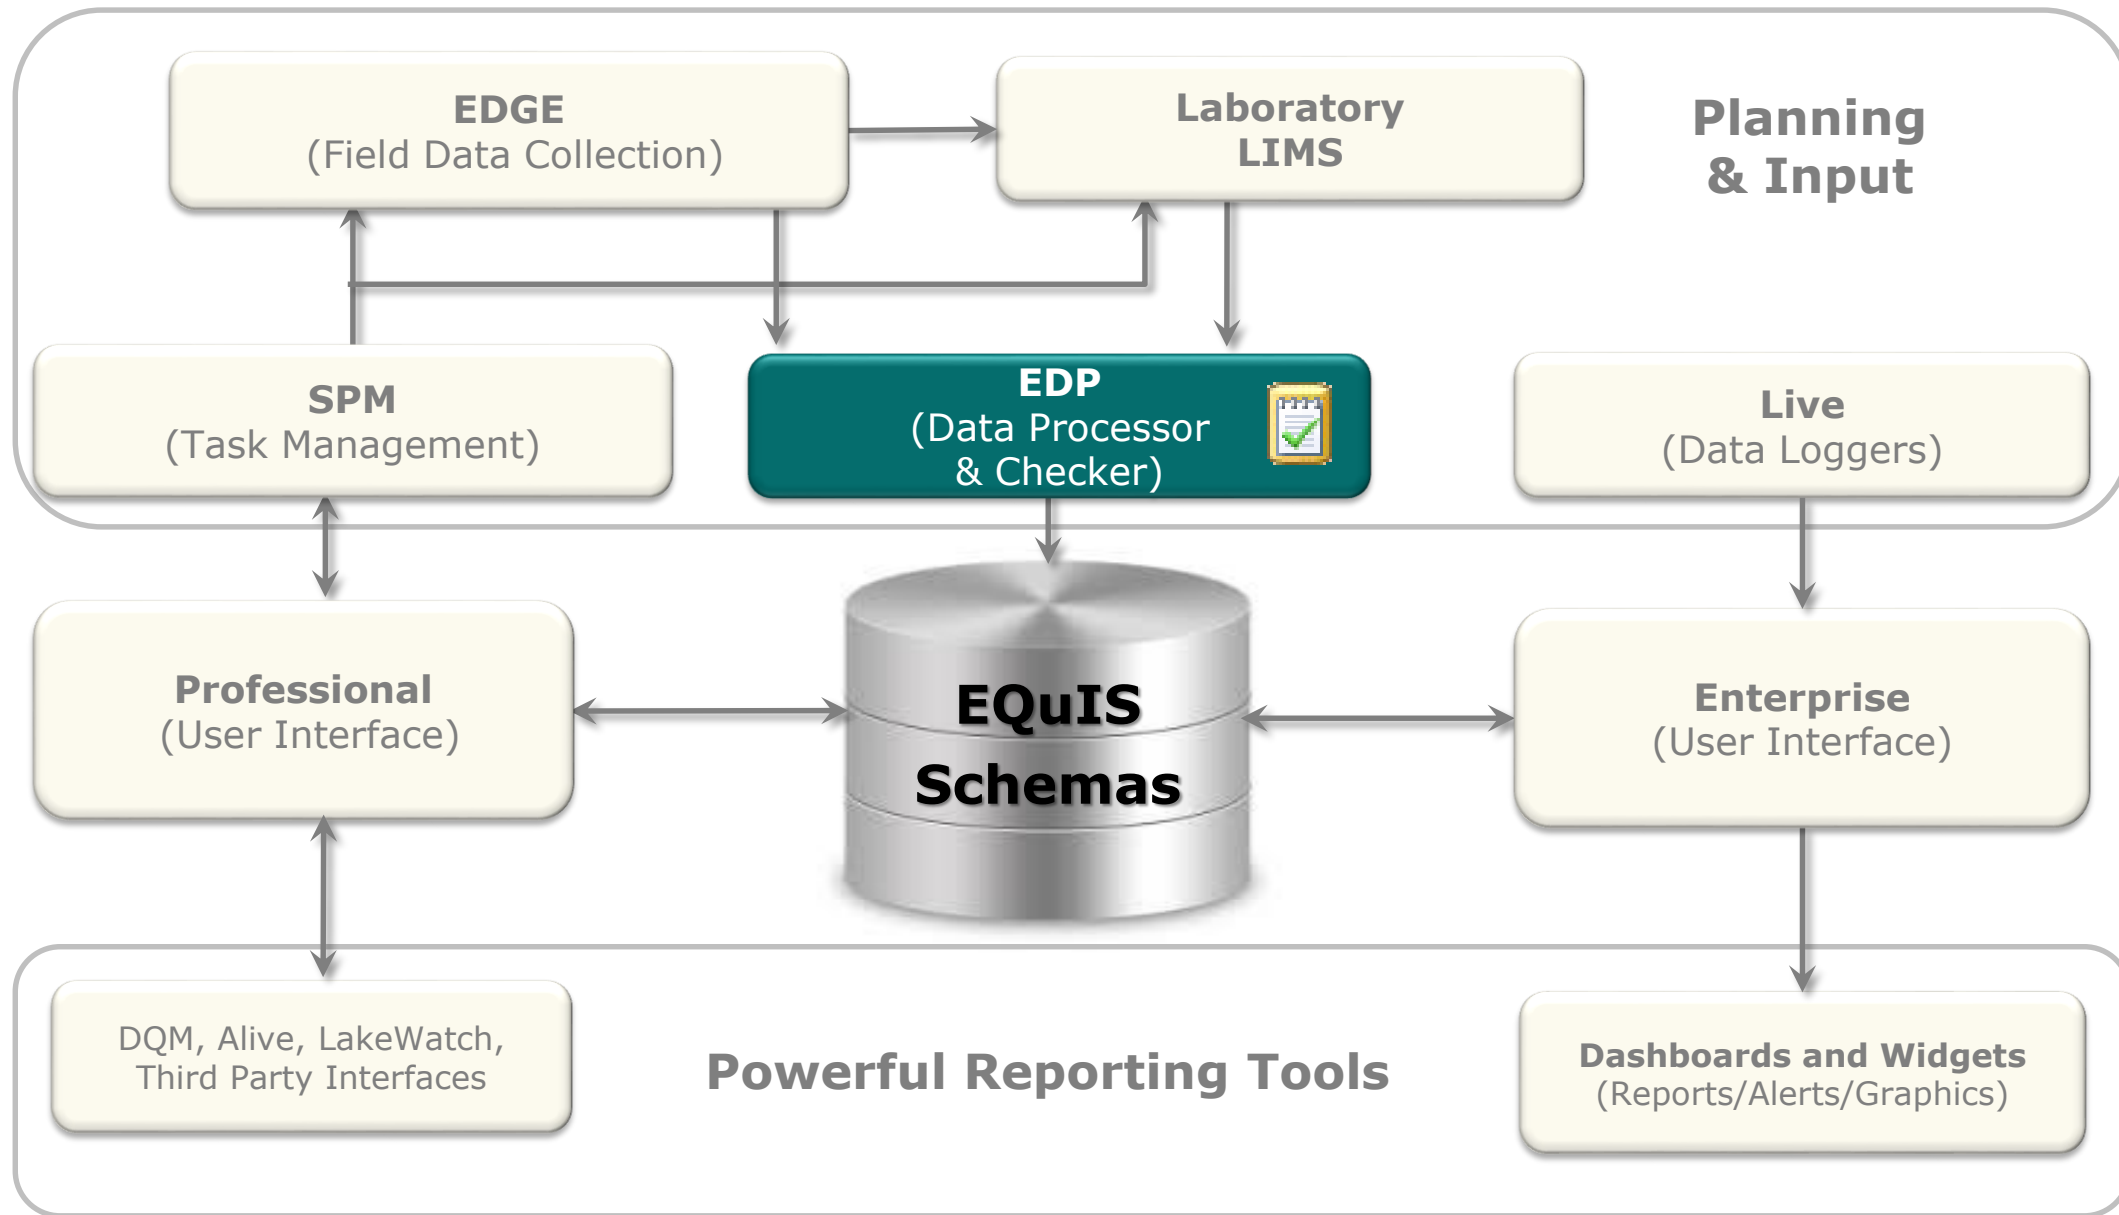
EDGE
(Field Data Collection)

Laboratory
LIMS

Planning
& Input

SPM
(Task Management)

EDP
(Data Processor
& Checker)

Live
(Data Loggers)

Professional
(User Interface)

EQuIS
Schemas

Enterprise
(User Interface)

DQM, Alive, LakeWatch,
Third Party Interfaces

Powerful Reporting Tools

Dashboards and Widgets
(Reports/Alerts/Graphics)